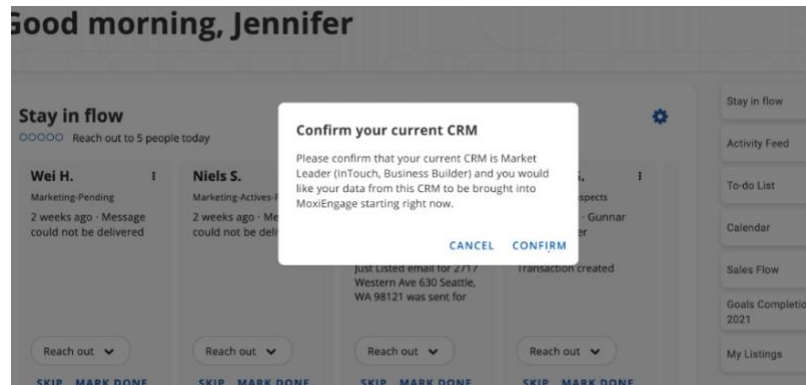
Good morning, Jennifer

Stay in flow
○○○○○ Reach out to 5 people today

Wei H.
Marketing-Pending
2 weeks ago · Message could not be delivered
Reach out
SKIP MARK DONE

Niels S.
Marketing-Actives-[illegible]
2 weeks ago · Me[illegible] could not be deli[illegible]
Reach out
SKIP MARK DONE

Just Listed email for 2/17 Western Ave 630 Seattle, WA 98121 was sent for
Reach out
SKIP MARK DONE

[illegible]i.
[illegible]spects
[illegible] · Gunnar
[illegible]er
Transaction created
Reach out
SKIP MARK DONE

Confirm your current CRM
Please confirm that your current CRM is Market Leader (InTouch, Business Builder) and you would like your data from this CRM to be brought into MoxiEngage starting right now.
CANCEL CONFIRM

Stay in flow
Activity Feed
To-do List
Calendar
Sales Flow
Goals Completio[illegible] 2021
My Listings